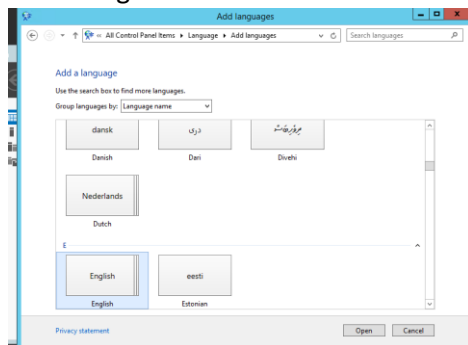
Add languages

« All Control Panel Items ▸ Language ▸ Add languages

Search languages

Add a language

Use the search box to find more languages.

Group languages by: Language name

dansk
Danish

دری
Dari

ދިވެހިބަސް
Divehi

Nederlands
Dutch

E

English
English

eesti
Estonian

Privacy statement

Open

Cancel